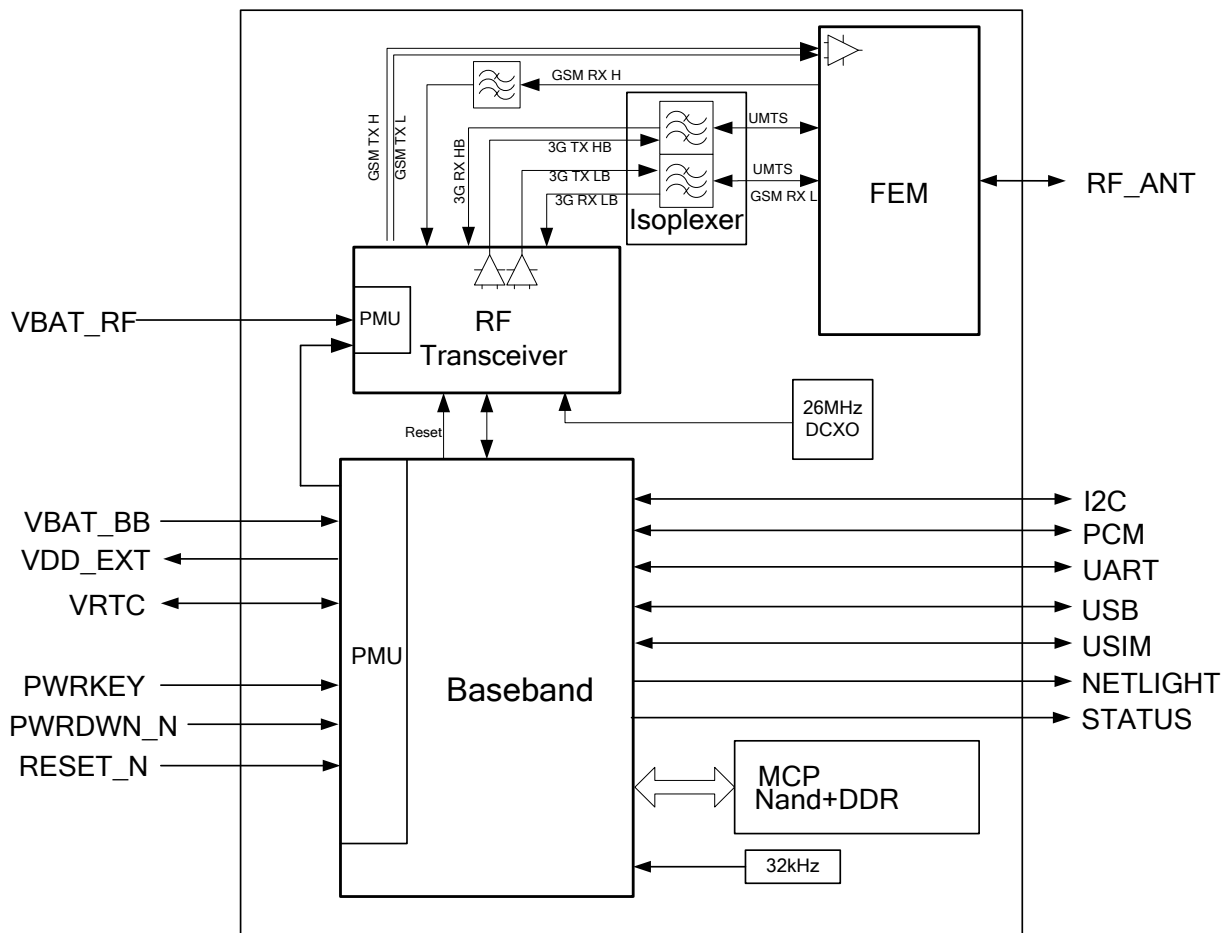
GSM TX H
GSM TX L
GSM RX H
3G RX HB
3G TX HB
UMTS
3G TX LB
UMTS
3G RX LB
GSM RX L
Isoplexer
FEM
RF_ANT
VBAT_RF
PMU
RF
Transceiver
26MHz
DCXO
Reset
VBAT_BB
VDD_EXT
VRTC
PMU
PWRKEY
PWRDWN_N
RESET_N
Baseband
I2C
PCM
UART
USB
USIM
NETLIGHT
STATUS
MCP
Nand+DDR
32kHz